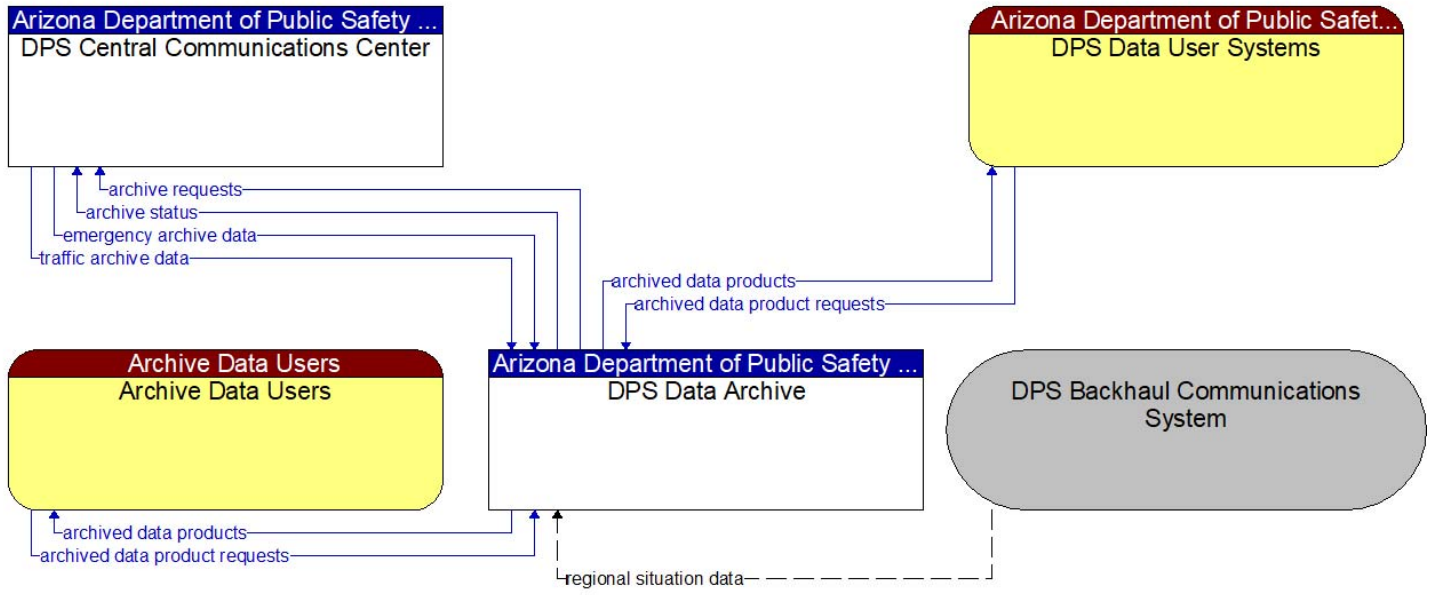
Arizona Department of Public Safety ...
DPS Central Communications Center

Arizona Department of Public Safet...
DPS Data User Systems

archive requests
archive status
emergency archive data
traffic archive data

archived data products
archived data product requests

Archive Data Users
Archive Data Users

Arizona Department of Public Safety ...
DPS Data Archive

DPS Backhaul Communications System

archived data products
archived data product requests

regional situation data